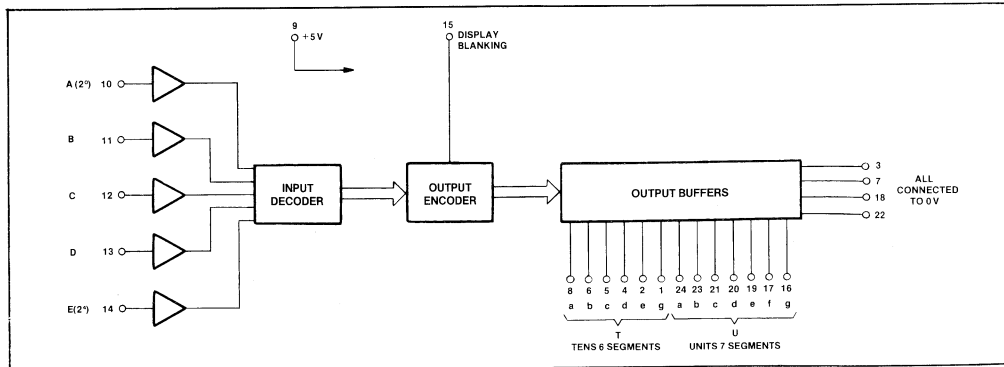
9
+5 V

15
DISPLAY BLANKING

A ($2^0$) 10

B 11

C 12

D 13

E ($2^4$) 14

INPUT DECODER

OUTPUT ENCODER

OUTPUT BUFFERS

3
7
18
22

ALL CONNECTED TO 0 V

8 6 5 4 2 1 24 23 21 20 19 17 16
a b c d e g a b c d e f g

T
TENS 6 SEGMENTS

U
UNITS 7 SEGMENTS